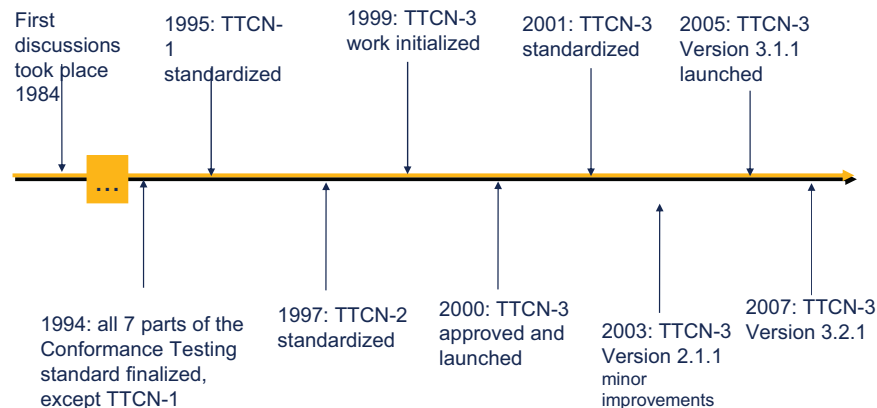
First discussions took place 1984

1995: TTCN-1 standardized

1999: TTCN-3 work initialized

2001: TTCN-3 standardized

2005: TTCN-3 Version 3.1.1 launched

...

1994: all 7 parts of the Conformance Testing standard finalized, except TTCN-1

1997: TTCN-2 standardized

2000: TTCN-3 approved and launched

2003: TTCN-3 Version 2.1.1 minor improvements

2007: TTCN-3 Version 3.2.1